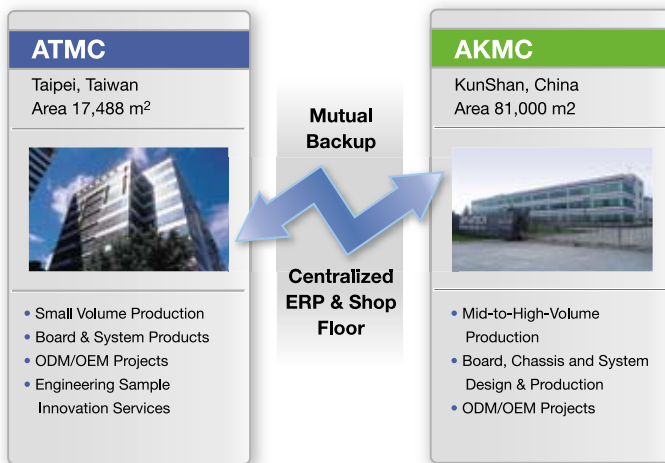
ATMC

Taipei, Taiwan
Area 17,488 m$^2$

• Small Volume Production
• Board & System Products
• ODM/OEM Projects
• Engineering Sample Innovation Services

Mutual Backup

Centralized ERP & Shop Floor

AKMC

KunShan, China
Area 81,000 m2

• Mid-to-High-Volume Production
• Board, Chassis and System Design & Production
• ODM/OEM Projects